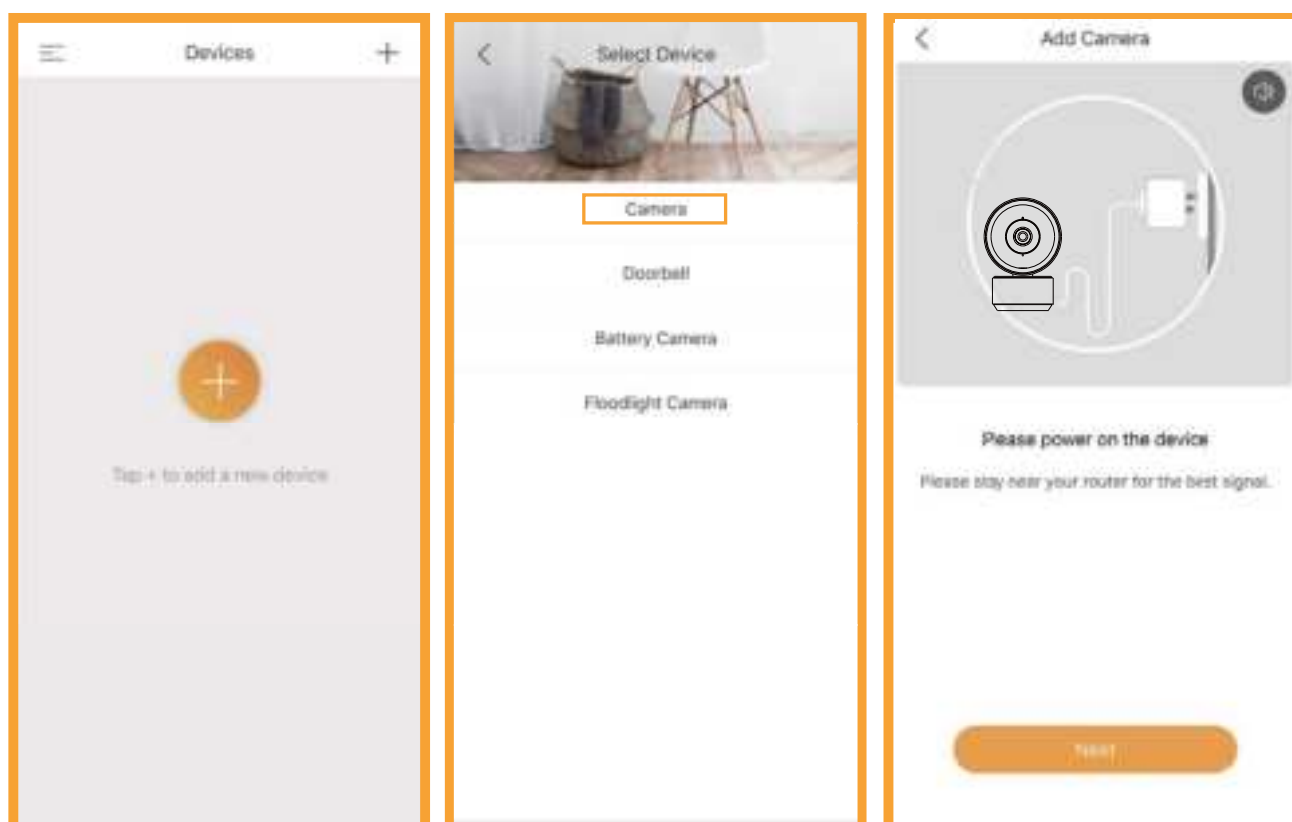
Devices

+

Tap + to add a new device

Select Device

Camera

Doorbell

Battery Camera

Floodlight Camera

Add Camera

Please power on the device

Please stay near your router for the best signal.

Next